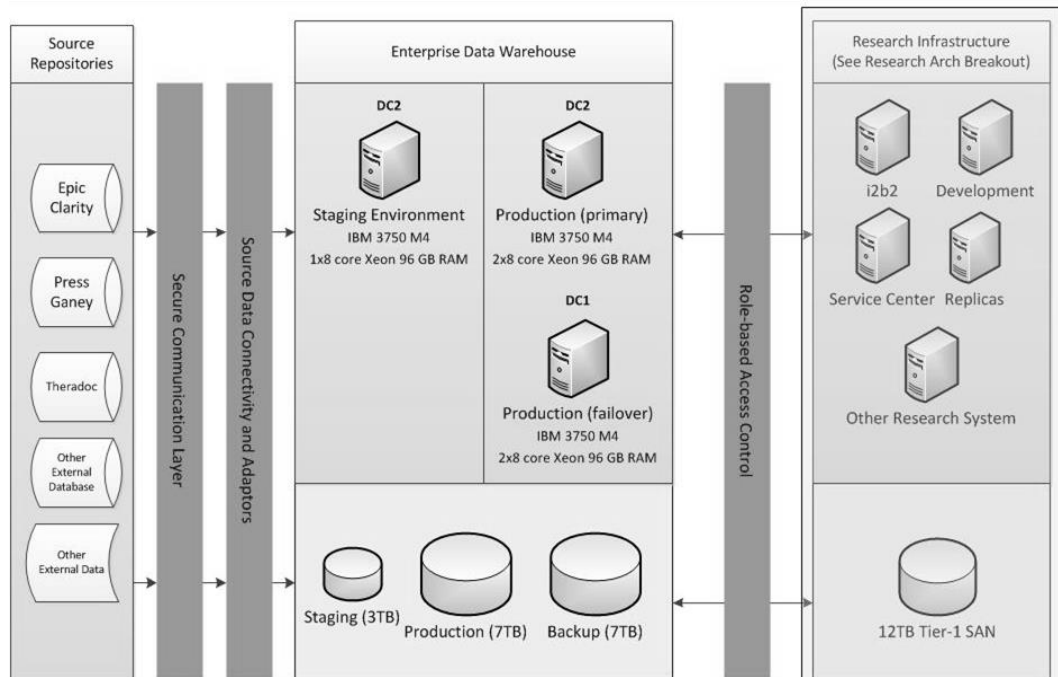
Source Repositories

Epic Clarity

Press Ganey

Theradoc

Other External Database

Other External Data

Secure Communication Layer

Source Data Connectivity and Adaptors

Enterprise Data Warehouse

DC2

Staging Environment
IBM 3750 M4
1x8 core Xeon 96 GB RAM

DC2

Production (primary)
IBM 3750 M4
2x8 core Xeon 96 GB RAM

DC1

Production (failover)
IBM 3750 M4
2x8 core Xeon 96 GB RAM

Staging (3TB)

Production (7TB)

Backup (7TB)

Role-based Access Control

Research Infrastructure
(See Research Arch Breakout)

i2b2

Development

Service Center

Replicas

Other Research System

12TB Tier-1 SAN